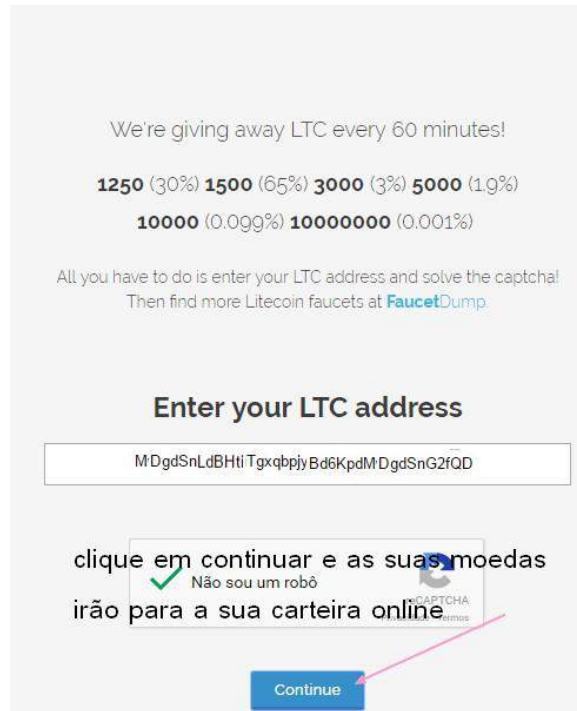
We're giving away LTC every 60 minutes!

**1250** (30%) **1500** (65%) **3000** (3%) **5000** (1.9%) **10000** (0.099%) **10000000** (0.001%)

All you have to do is enter your LTC address and solve the captcha! Then find more Litecoin faucets at FaucetDump

Enter your LTC address

MDgdSnLdBHtiTgxqbpjyBd6KpdMDgdSnG2fQD

clique em continuar e as suas moedas

Não sou um robô

reCAPTCHA
Privacidade - Termos

irão para a sua carteira online

Continue